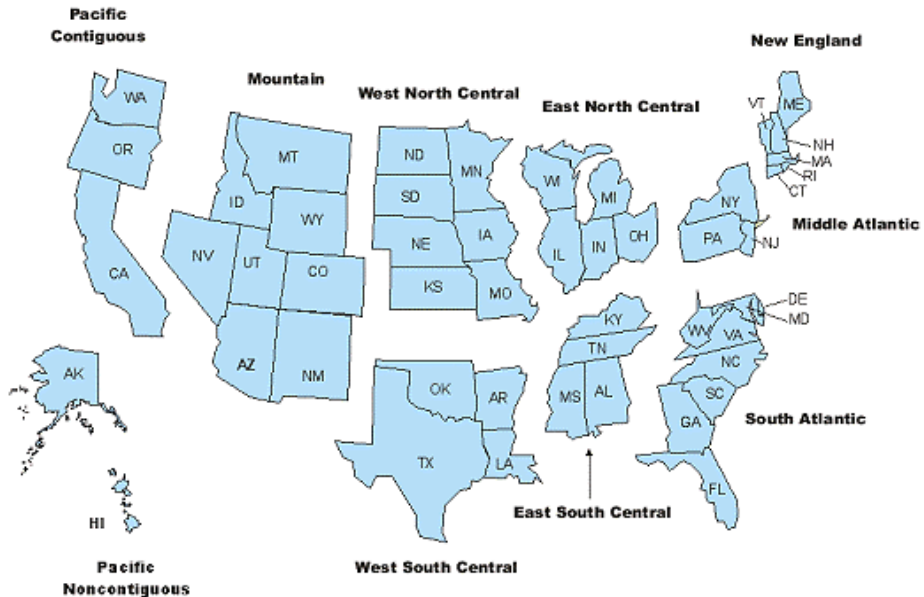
Pacific Contiguous

WA

OR

CA

Mountain

MT

ID

WY

NV

UT

CO

AZ

NM

West North Central

ND

MN

SD

NE

IA

KS

MO

East North Central

WI

MI

IL

IN

OH

New England

VT

ME

NH

MA

RI

CT

NY

PA

NJ

Middle Atlantic

DE

MD

WV

VA

NC

SC

GA

FL

South Atlantic

KY

TN

MS

AL

East South Central

OK

AR

TX

LA

West South Central

AK

HI

Pacific Noncontiguous